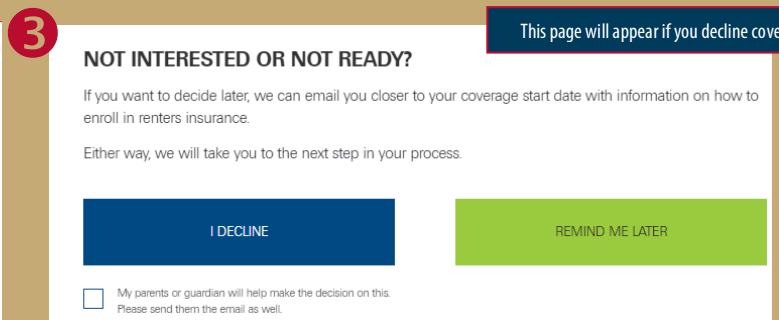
3

This page will appear if you decline cove

NOT INTERESTED OR NOT READY?

If you want to decide later, we can email you closer to your coverage start date with information on how to enroll in renters insurance.

Either way, we will take you to the next step in your process.

I DECLINE

REMIND ME LATER

My parents or guardian will help make the decision on this. Please send them the email as well.